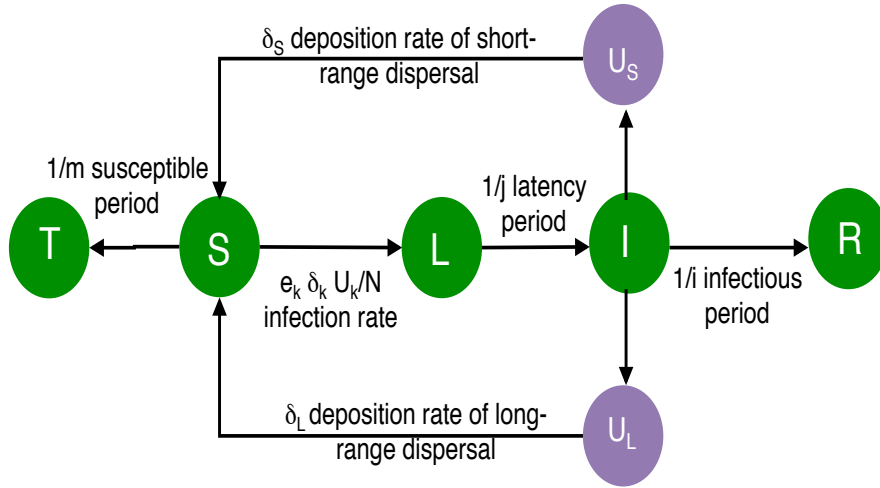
$\delta_S$ deposition rate of short-range dispersal

$U_S$

1/m susceptible period

T

S

L

1/j latency period

I

R

$e_k$ $\delta_k$ $U_k$/N infection rate

1/i infectious period

$\delta_L$ deposition rate of long-range dispersal

$U_L$